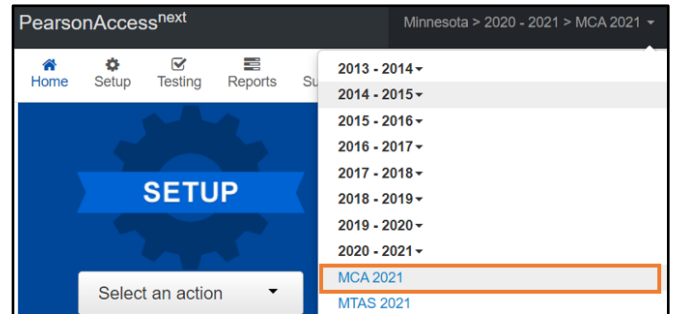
PearsonAccess$^{next}$

Minnesota > 2020 - 2021 > MCA 2021

Home
Setup
Testing
Reports
Su

SETUP

Select an action

2013 - 2014
2014 - 2015
2015 - 2016
2016 - 2017
2017 - 2018
2018 - 2019
2019 - 2020
2020 - 2021
MCA 2021
MTAS 2021